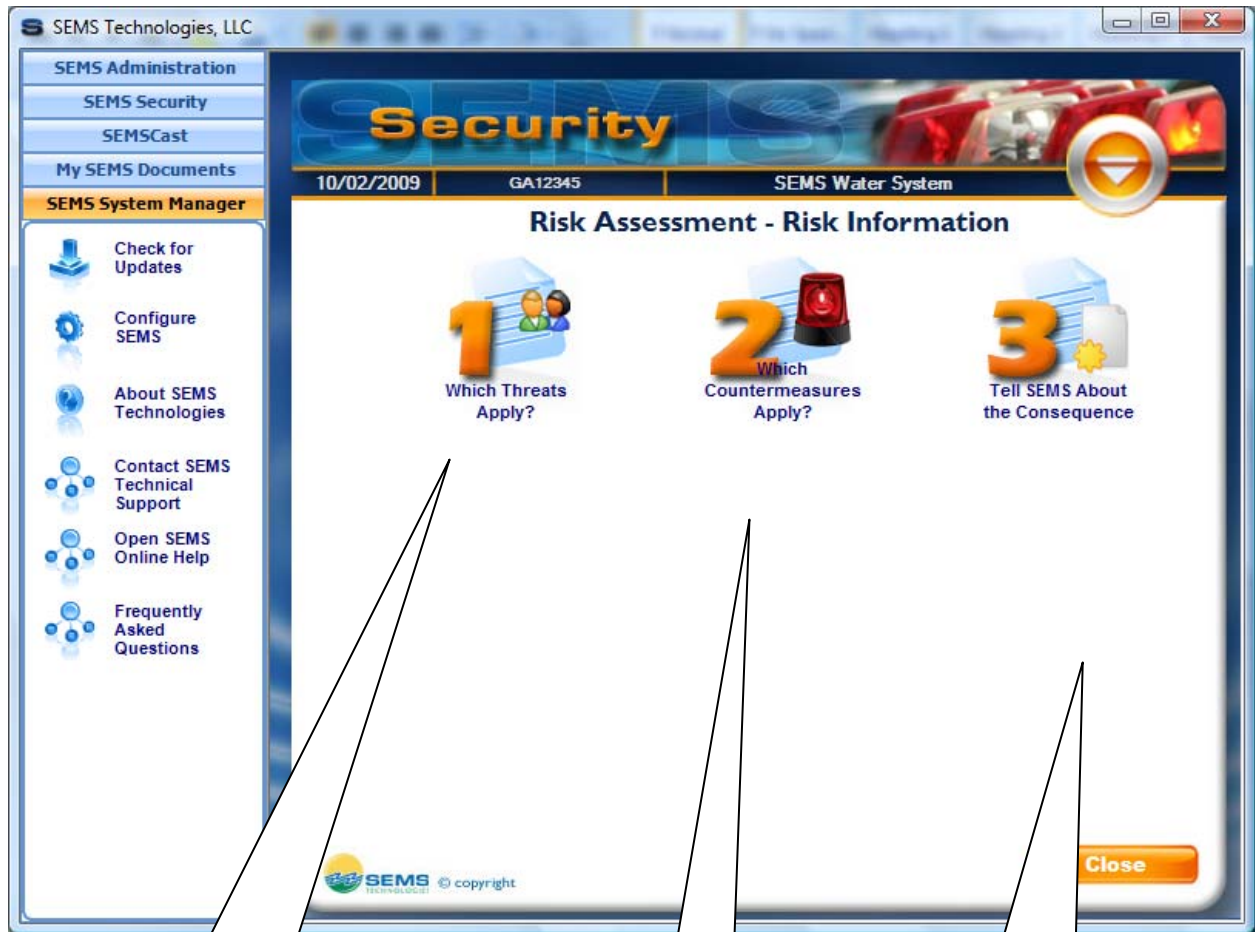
SEMS Technologies, LLC

SEMS Administration
SEMS Security
SEMSCast
My SEMS Documents
SEMS System Manager

Check for Updates
Configure SEMS
About SEMS Technologies
Contact SEMS Technical Support
Open SEMS Online Help
Frequently Asked Questions

SEMS
Security

10/02/2009 | GA12345 | SEMS Water System

Risk Assessment - Risk Information

1 Which Threats Apply?

2 Which Countermeasures Apply?

3 Tell SEMS About the Consequence

SEMS TECHNOLOGIES © copyright

Close